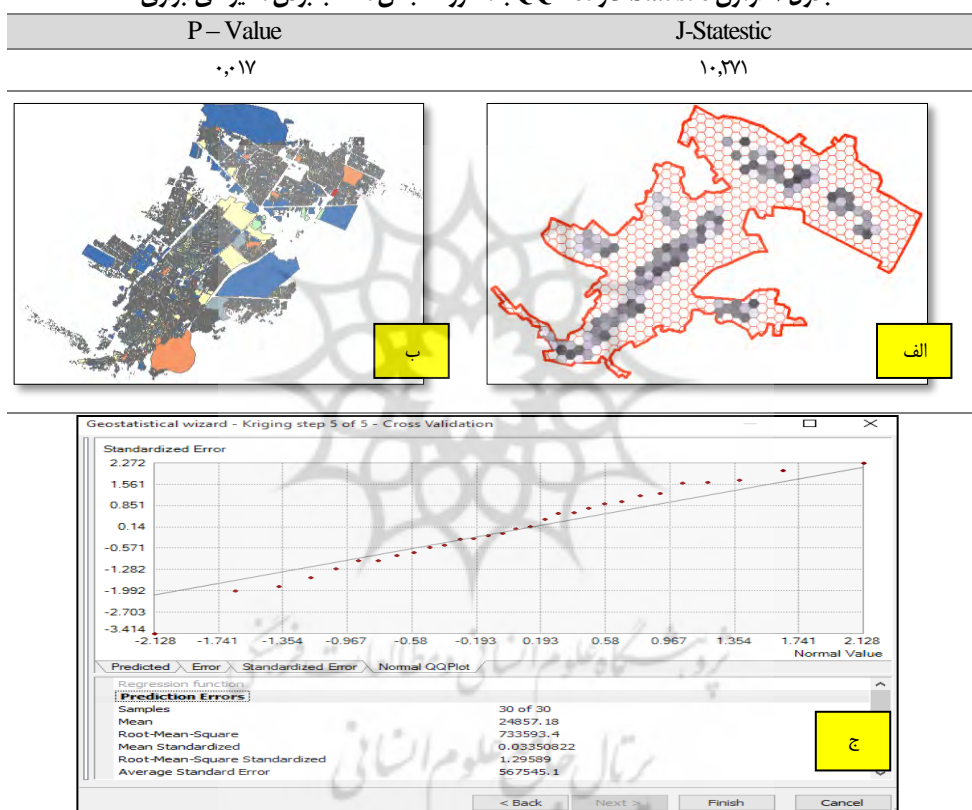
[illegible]

| P – Value | J-Statestic |
|---|---|
| ۰,۰۱۷ | ۱۰,۲۷۱ |

ب

الف

Geostatistical wizard - Kriging step 5 of 5 - Cross Validation

Standardized Error
2.272
1.561
0.851
0.14
-0.571
-1.282
-1.992
-2.703
-3.414
-2.128 -1.741 -1.354 -0.967 -0.58 -0.193 0.193 0.58 0.967 1.354 1.741 2.128
Normal Value

Predicted | Error | Standardized Error | Normal QQPlot

Regression function
Prediction Errors
Samples 30 of 30
Mean 24857.18
Root-Mean-Square 733593.4
Mean Standardized 0.03350822
Root-Mean-Square Standardized 1.29589
Average Standard Error 567545.1

ج

< Back | Next > | Finish | Cancel